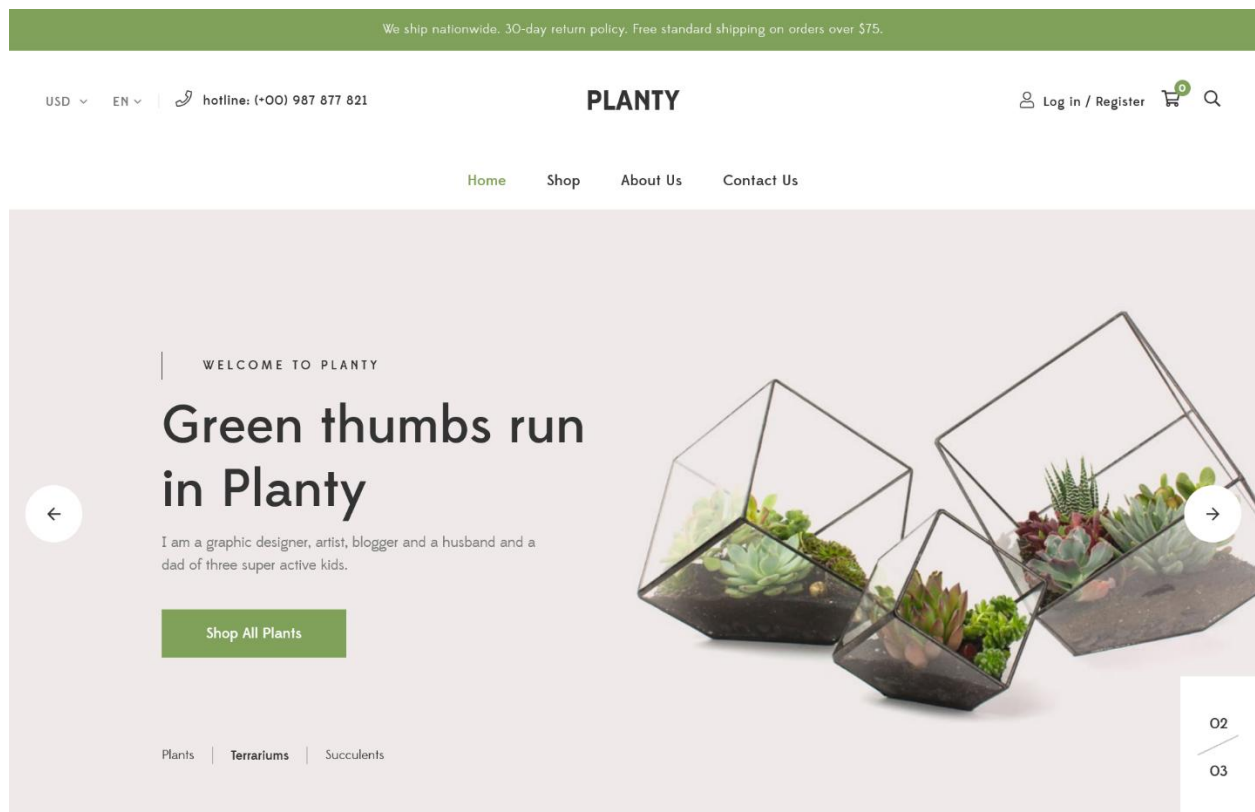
We ship nationwide. 30-day return policy. Free standard shipping on orders over $75.

USD EN hotline: (+00) 987 877 821

PLANTY

Log in / Register 0

Home Shop About Us Contact Us

WELCOME TO PLANTY

Green thumbs run in Planty

I am a graphic designer, artist, blogger and a husband and a dad of three super active kids.

Shop All Plants

Plants | Terrariums | Succulents

02

03